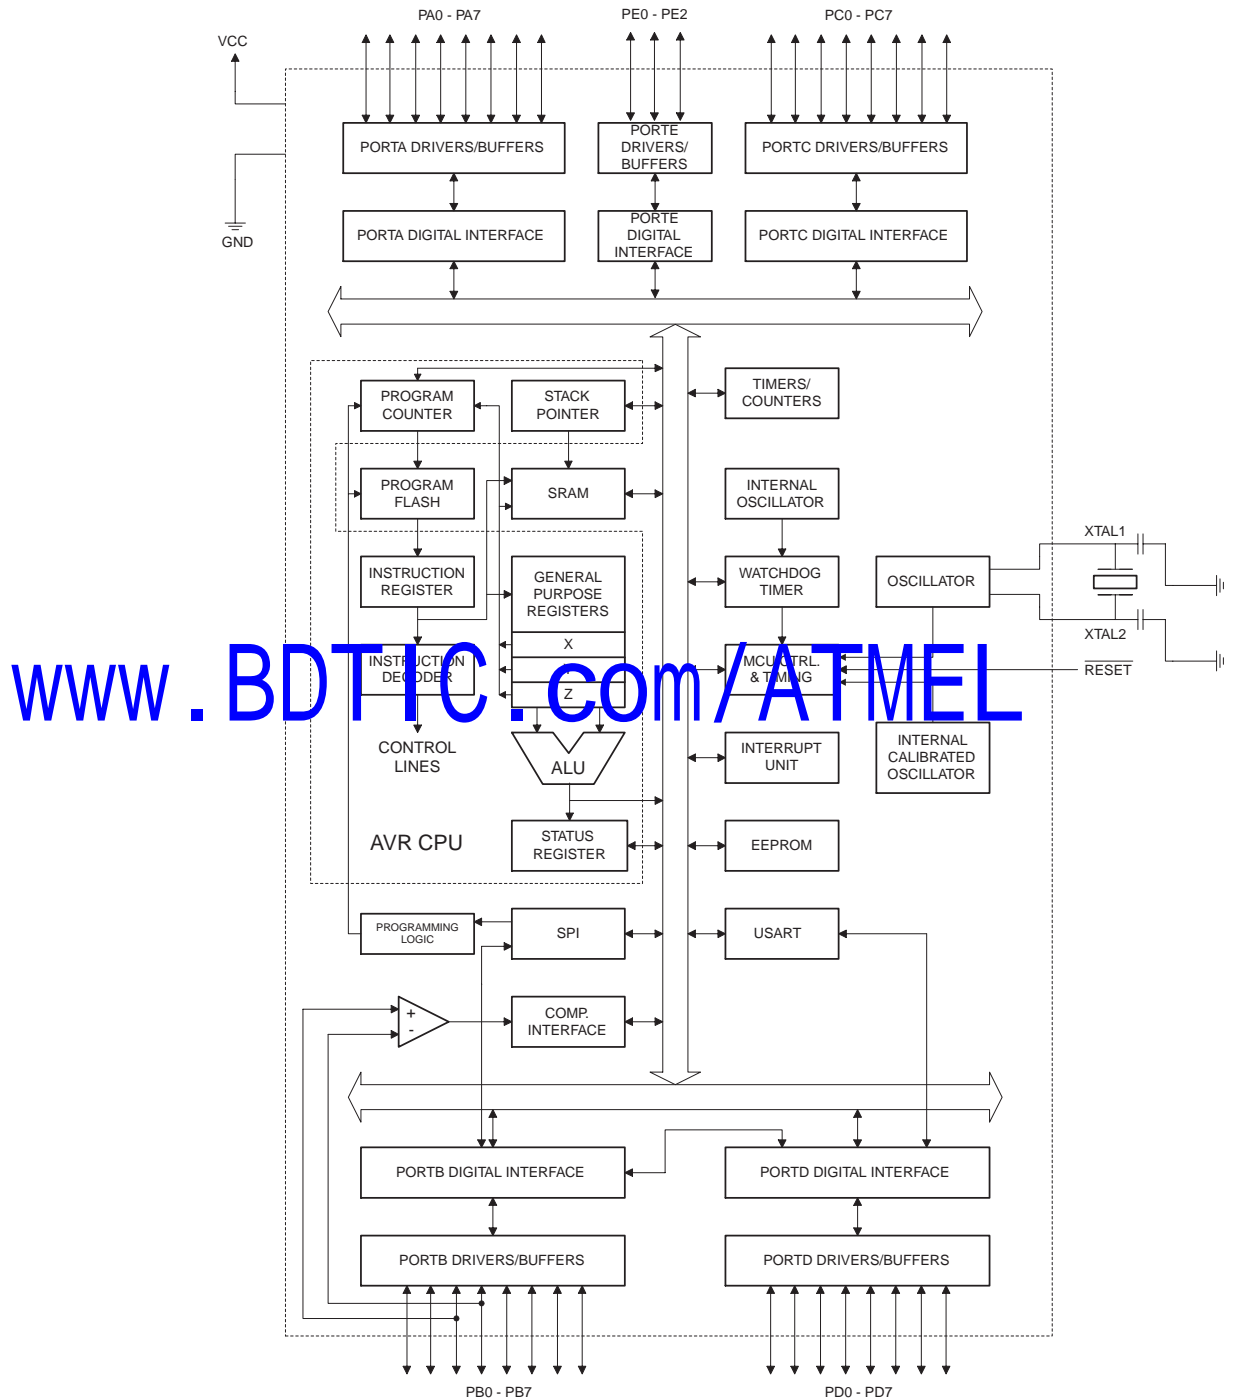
PA0 - PA7
PE0 - PE2
PC0 - PC7
VCC
PORTA DRIVERS/BUFFERS
PORTE DRIVERS/ BUFFERS
PORTC DRIVERS/BUFFERS
GND
PORTA DIGITAL INTERFACE
PORTE DIGITAL INTERFACE
PORTC DIGITAL INTERFACE
PROGRAM COUNTER
STACK POINTER
TIMERS/ COUNTERS
PROGRAM FLASH
SRAM
INTERNAL OSCILLATOR
XTAL1
INSTRUCTION REGISTER
GENERAL PURPOSE REGISTERS
WATCHDOG TIMER
OSCILLATOR
X
XTAL2
INSTRUCTION DECODER
Y
MCU CTRL. & TIMING
RESET
www.BDTIC.com/ATMEL
Z
CONTROL LINES
ALU
INTERRUPT UNIT
INTERNAL CALIBRATED OSCILLATOR
AVR CPU
STATUS REGISTER
EEPROM
PROGRAMMING LOGIC
SPI
USART
+
-
COMP. INTERFACE
PORTB DIGITAL INTERFACE
PORTD DIGITAL INTERFACE
PORTB DRIVERS/BUFFERS
PORTD DRIVERS/BUFFERS
PB0 - PB7
PD0 - PD7